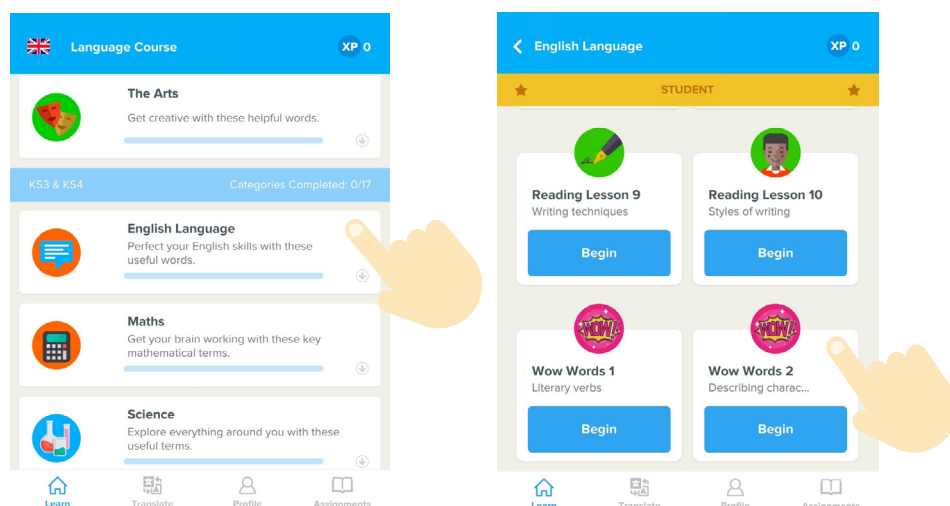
Language Course

XP 0

The Arts
Get creative with these helpful words.

KS3 & KS4
Categories Completed: 0/17

English Language
Perfect your English skills with these useful words.

Maths
Get your brain working with these key mathematical terms.

Science
Explore everything around you with these useful terms.

Learn
Translate
Profile
Assignments

English Language

XP 0

STUDENT

Reading Lesson 9
Writing techniques
Begin

Reading Lesson 10
Styles of writing
Begin

WOW!
Wow Words 1
Literary verbs
Begin

WOW!
Wow Words 2
Describing charac...
Begin

Learn
Translate
Profile
Assignments